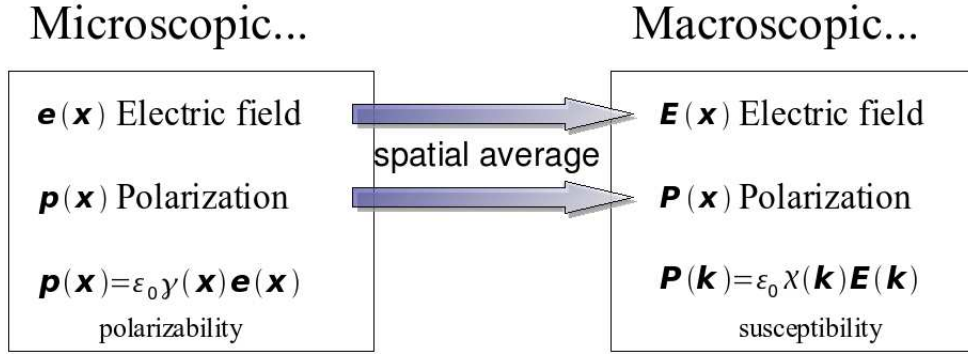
Microscopic...

$\boldsymbol{e}(\boldsymbol{x})$ Electric field

$\boldsymbol{p}(\boldsymbol{x})$ Polarization

$\boldsymbol{p}(\boldsymbol{x})=\varepsilon_0 \gamma(\boldsymbol{x}) \boldsymbol{e}(\boldsymbol{x})$

polarizability

spatial average

Macroscopic...

$\boldsymbol{E}(\boldsymbol{x})$ Electric field

$\boldsymbol{P}(\boldsymbol{x})$ Polarization

$\boldsymbol{P}(\boldsymbol{k})=\varepsilon_0 \chi(\boldsymbol{k}) \boldsymbol{E}(\boldsymbol{k})$

susceptibility